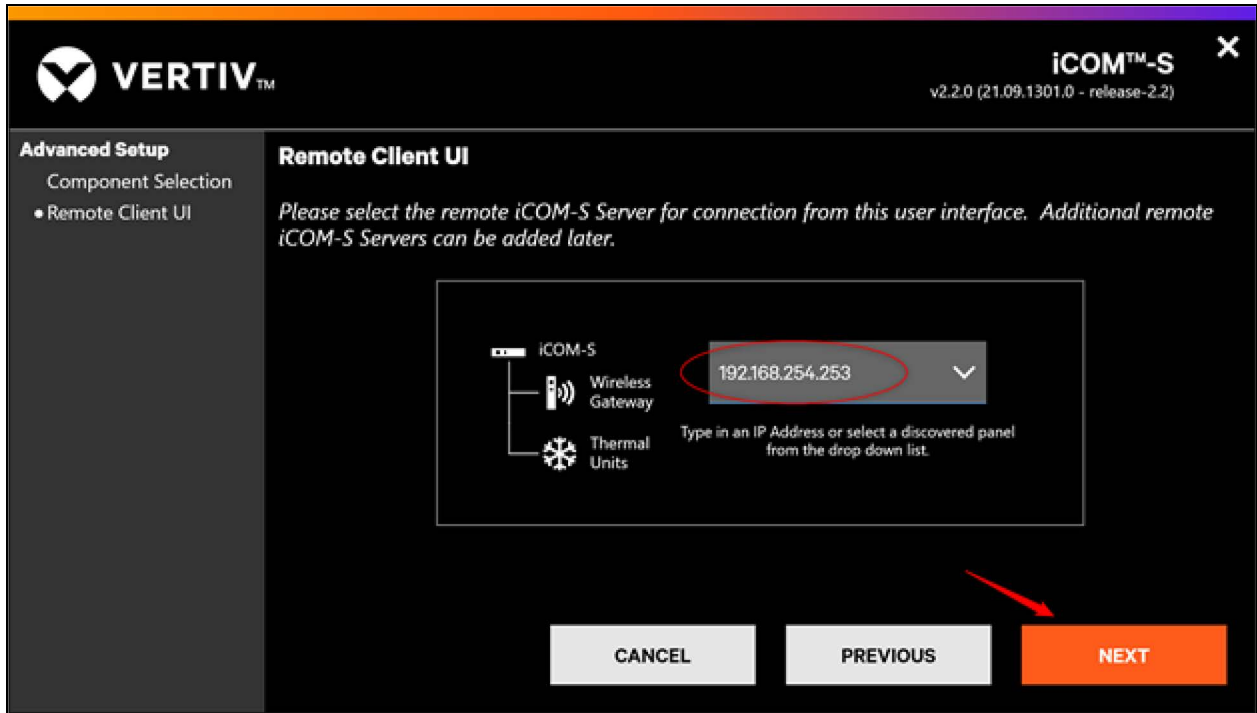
VERTIV™

iCOM™-S
v2.2.0 (21.09.1301.0 - release-2.2)

✕

Advanced Setup
Component Selection
• Remote Client UI

Remote Client UI

Please select the remote iCOM-S Server for connection from this user interface. Additional remote iCOM-S Servers can be added later.

iCOM-S
Wireless Gateway
Thermal Units

192.168.254.253

Type in an IP Address or select a discovered panel from the drop down list.

CANCEL
PREVIOUS
NEXT